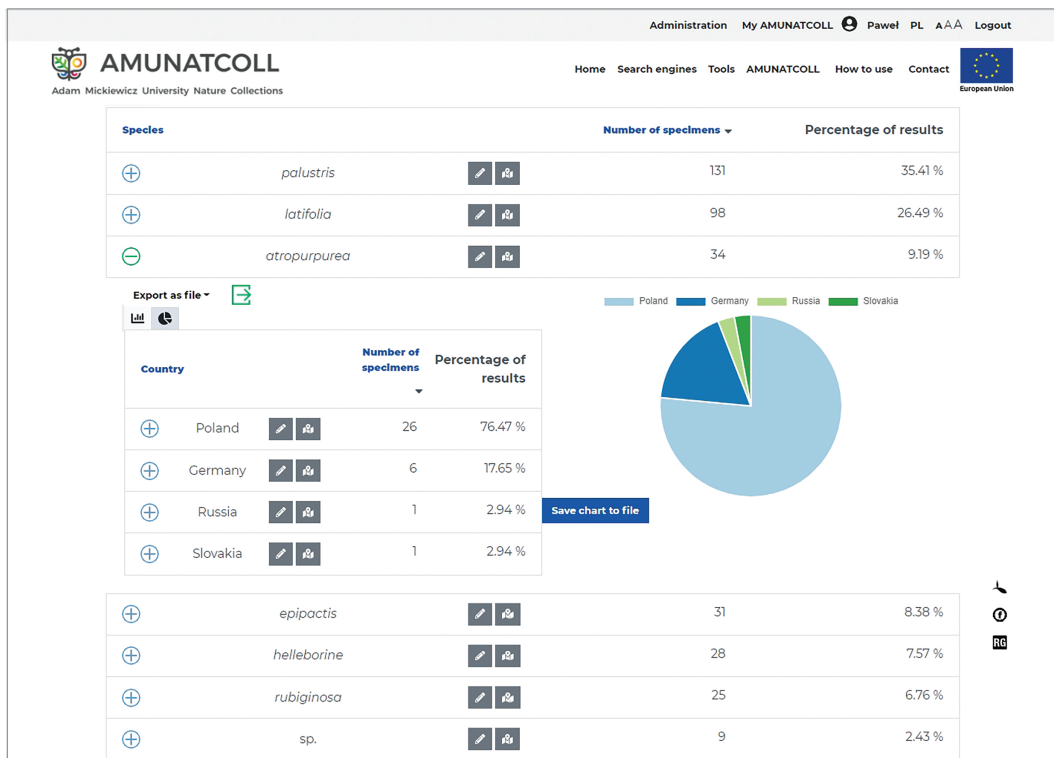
Administration My AMUNATCOLL Paweł PL AAA Logout

AMUNATCOLL
Adam Mickiewicz University Nature Collections

Home Search engines Tools AMUNATCOLL How to use Contact

European Union

| Species | Number of specimens | Percentage of results |
|---|---|---|
| palustris | 131 | 35.41 % |
| latifolia | 98 | 26.49 % |
| atropurpurea | 34 | 9.19 % |

Export as file

| Country | Number of specimens | Percentage of results |
|---|---|---|
| Poland | 26 | 76.47 % |
| Germany | 6 | 17.65 % |
| Russia | 1 | 2.94 % |
| Slovakia | 1 | 2.94 % |

Poland Germany Russia Slovakia

Save chart to file

| | | |
|---|---|---|
| epipactis | 31 | 8.38 % |
| helleborine | 28 | 7.57 % |
| rubiginosa | 25 | 6.76 % |
| sp. | 9 | 2.43 % |

RG